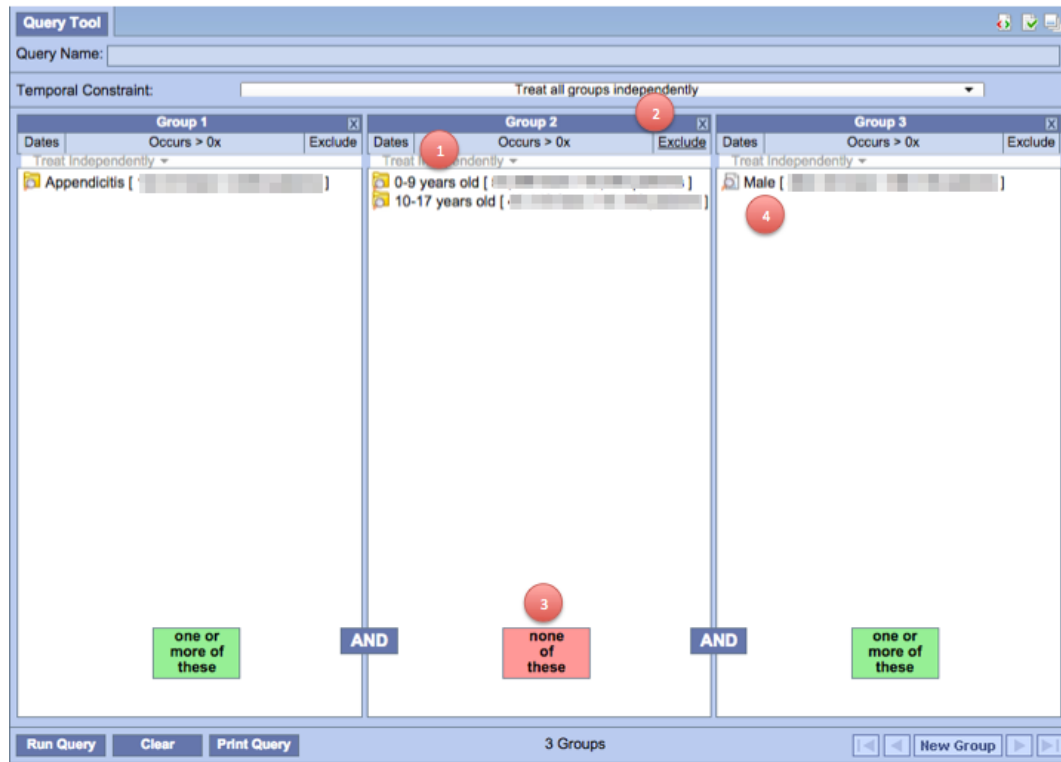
Query Tool

Query Name:

Temporal Constraint: Treat all groups independently

Group 1
Dates | Occurs > 0x | Exclude
Treat Independently
Appendicitis [ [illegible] ]
one or more of these

AND

Group 2
Dates | Occurs > 0x | Exclude
Treat Independently
0-9 years old [ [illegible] ]
10-17 years old [ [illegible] ]
none of these

1
2
3

AND

Group 3
Dates | Occurs > 0x | Exclude
Treat Independently
Male [ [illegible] ]
4
one or more of these

Run Query
Clear
Print Query
3 Groups
New Group